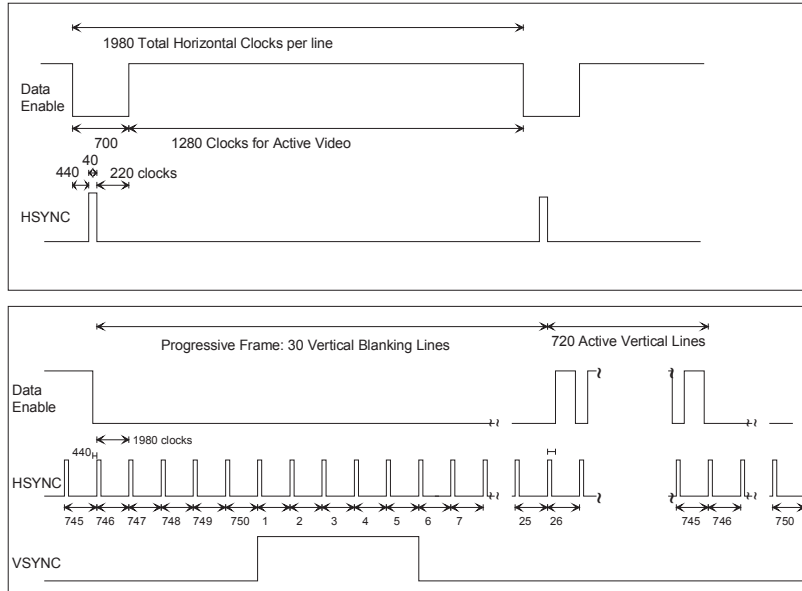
1980 Total Horizontal Clocks per line

Data Enable

700

1280 Clocks for Active Video

40

440

220 clocks

HSYNC

Progressive Frame: 30 Vertical Blanking Lines

720 Active Vertical Lines

Data Enable

1980 clocks

440

HSYNC

745 746 747 748 749 750 1 2 3 4 5 6 7 25 26 745 746 750

VSYNC